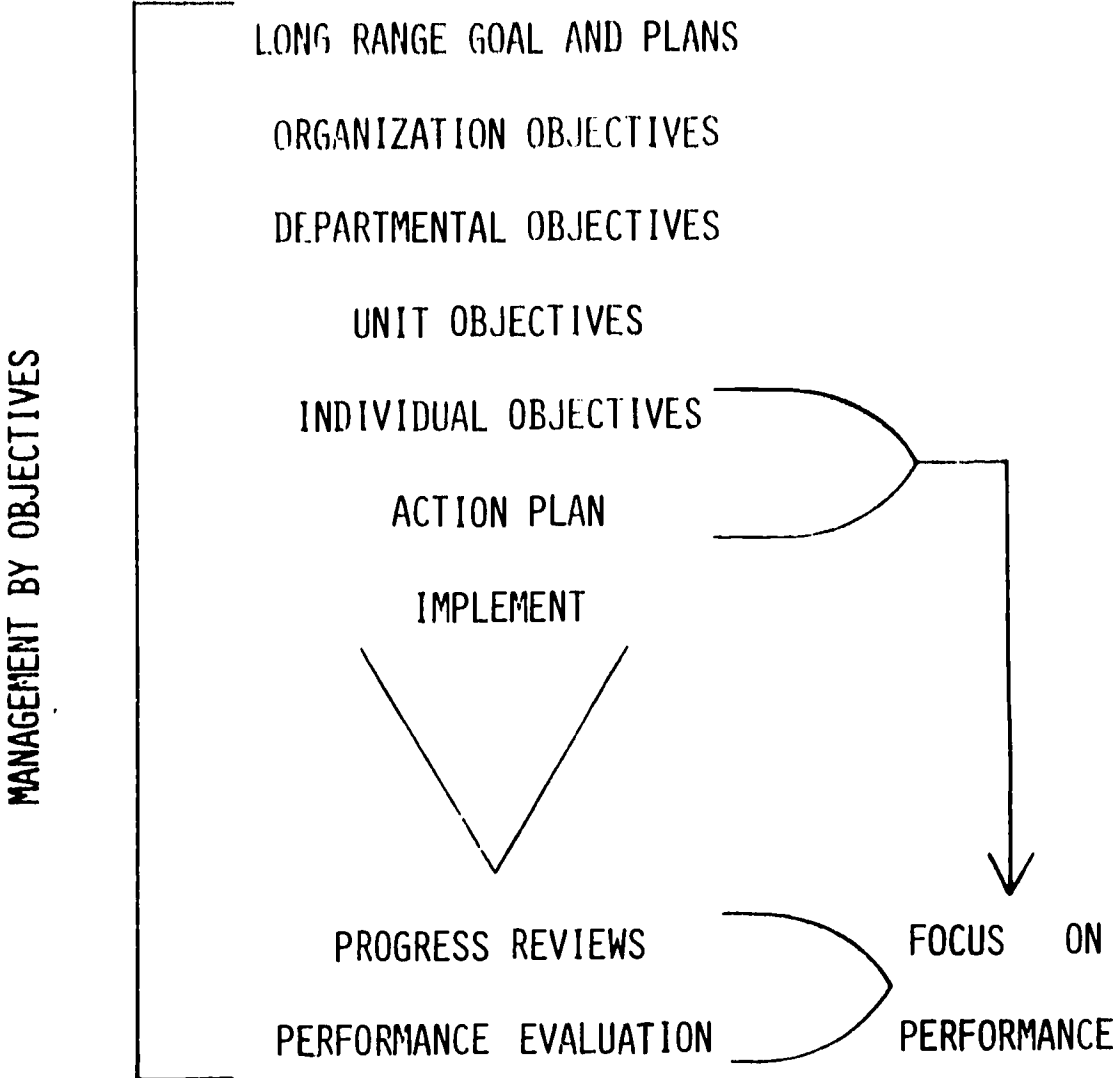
MANAGEMENT BY OBJECTIVES

LONG RANGE GOAL AND PLANS

ORGANIZATION OBJECTIVES

DEPARTMENTAL OBJECTIVES

UNIT OBJECTIVES

INDIVIDUAL OBJECTIVES

ACTION PLAN

IMPLEMENT

PROGRESS REVIEWS

PERFORMANCE EVALUATION

FOCUS ON PERFORMANCE